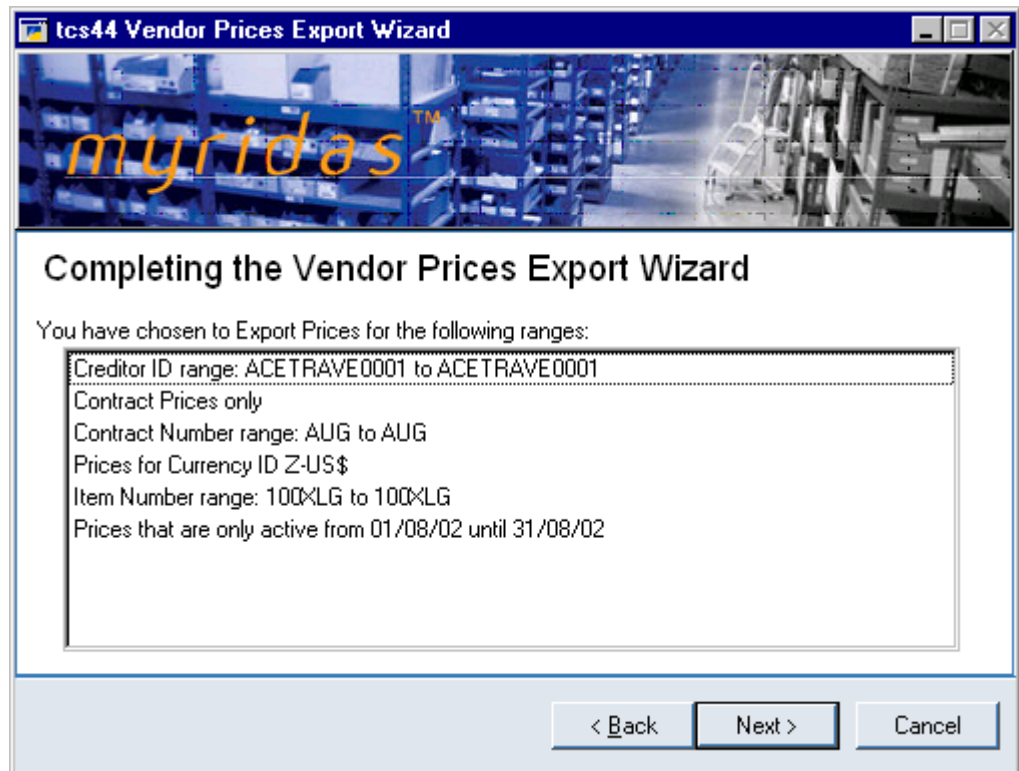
tcs44 Vendor Prices Export Wizard

myridas™

Completing the Vendor Prices Export Wizard

You have chosen to Export Prices for the following ranges:

Creditor ID range: ACETRAVE0001 to ACETRAVE0001
Contract Prices only
Contract Number range: AUG to AUG
Prices for Currency ID Z-US$
Item Number range: 100XLG to 100XLG
Prices that are only active from 01/08/02 until 31/08/02

< Back | Next > | Cancel